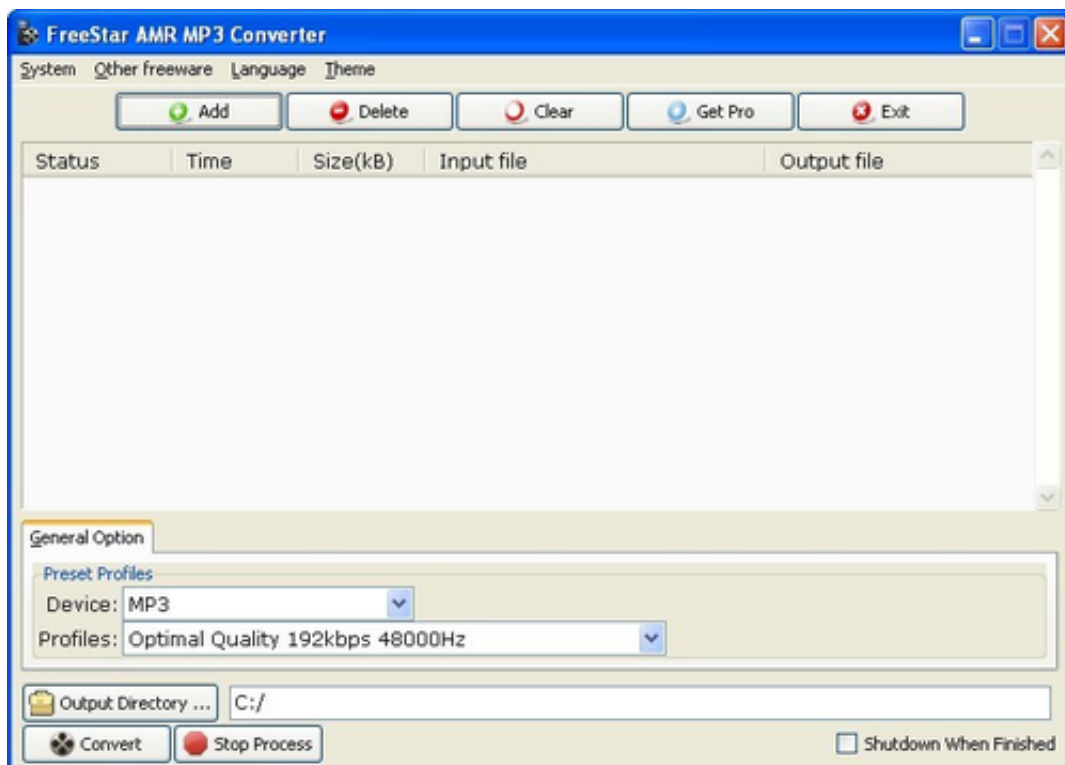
FreeStar AMR MP3 Converter

System Other freeware Language Theme

Add Delete Clear Get Pro Exit

| Status | Time | Size(kB) | Input file | Output file |
|---|---|---|---|---|

General Option

Preset Profiles

Device: MP3

Profiles: Optimal Quality 192kbps 48000Hz

Output Directory ... C:/

Convert Stop Process

Shutdown When Finished